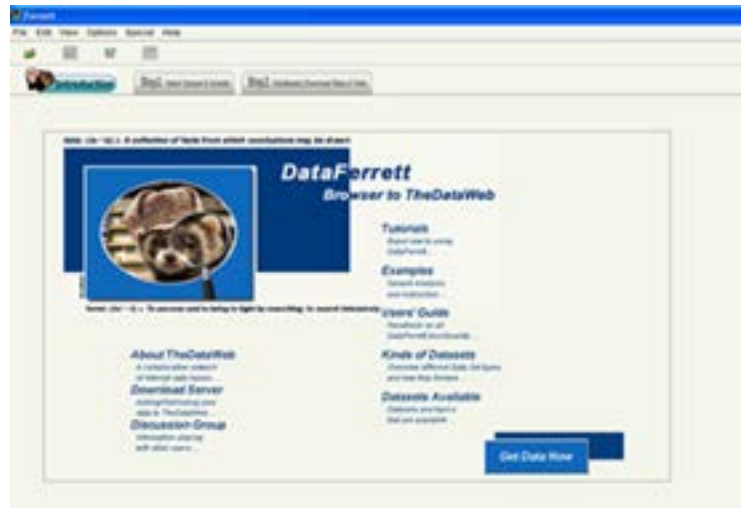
Ferrett

File Edit View Options Special Help

Introduction

Step1 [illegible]

Step2 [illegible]

Data: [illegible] A collection of facts from which conclusions may be drawn

DataFerrett

Browser to TheDataWeb

Ferret: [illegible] To uncover and to bring to light by searching; to search tenaciously

Tutorials

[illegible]

Examples

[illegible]

Users' Guide

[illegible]

Kinds of Datasets

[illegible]

Datasets Available

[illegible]

About TheDataWeb

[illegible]

Download Server

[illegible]

Discussion Group

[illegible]

Get Data Now